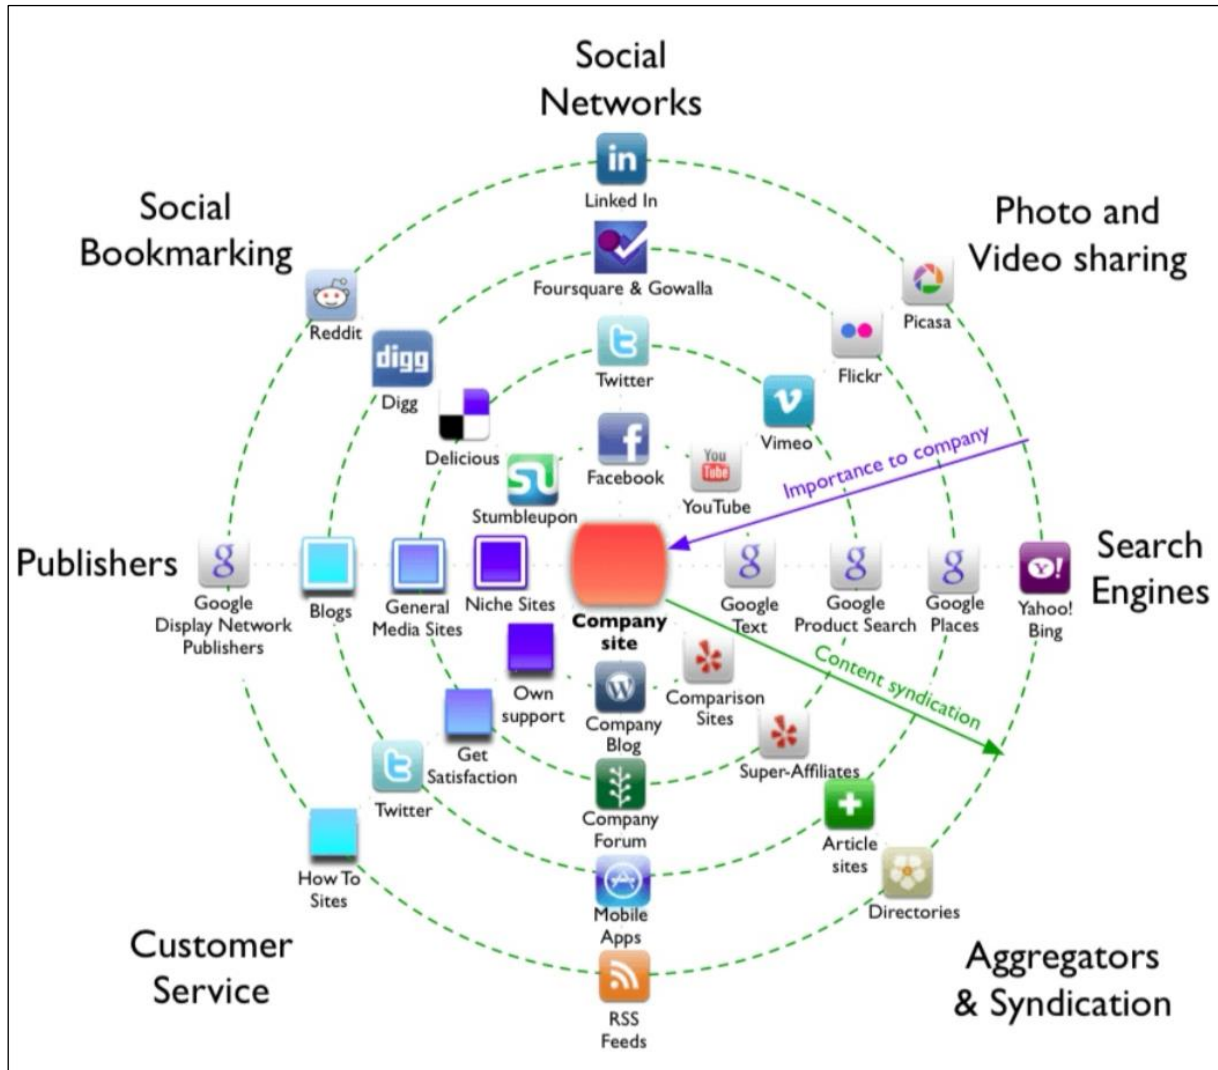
Social Networks

Social Bookmarking

Photo and Video sharing

in

Linked In

Foursquare & Gowalla

Reddit

digg

Digg

Picasa

Flickr

Twitter

Vimeo

Delicious

Facebook

You Tube

YouTube

Importance to company

Stumbleupon

Publishers

Search Engines

Google Display Network Publishers

Blogs

General Media Sites

Niche Sites

Company site

Google Text

Google Product Search

Google Places

Yahoo! Bing

Content syndication

Own support

Company Blog

Comparison Sites

Get Satisfaction

Super-Affiliates

Twitter

Company Forum

Article sites

How To Sites

Mobile Apps

Directories

Customer Service

Aggregators & Syndication

RSS Feeds